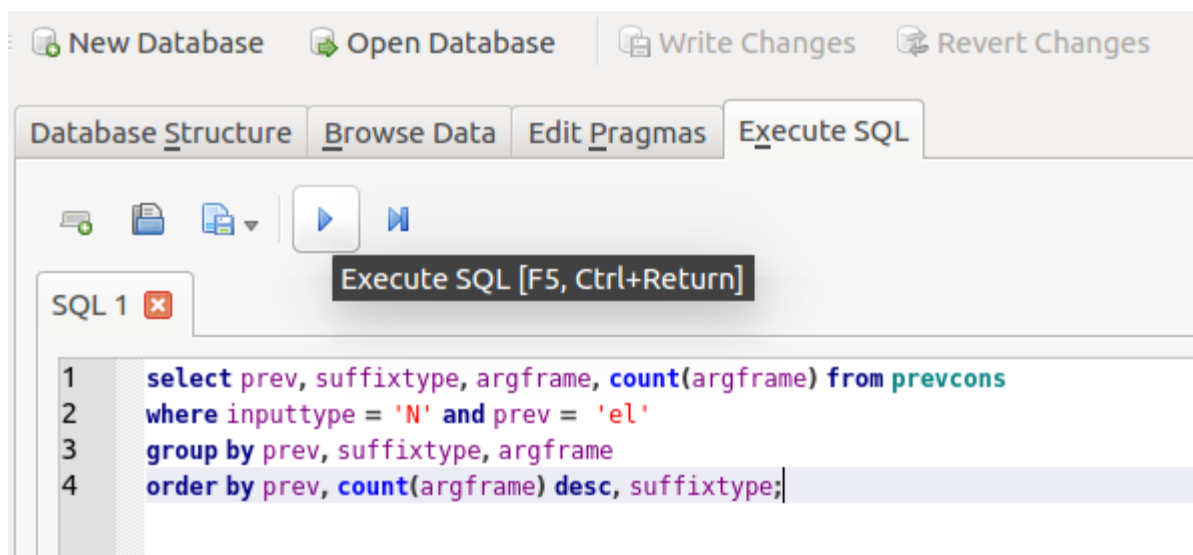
New Database   Open Database   Write Changes   Revert Changes

Database Structure | Browse Data | Edit Pragmas | Execute SQL

Execute SQL [F5, Ctrl+Return]

SQL 1

1 select prev, suffixtype, argframe, count(argframe) from prevcons
2 where inputtype = 'N' and prev =  'el'
3 group by prev, suffixtype, argframe
4 order by prev, count(argframe) desc, suffixtype;